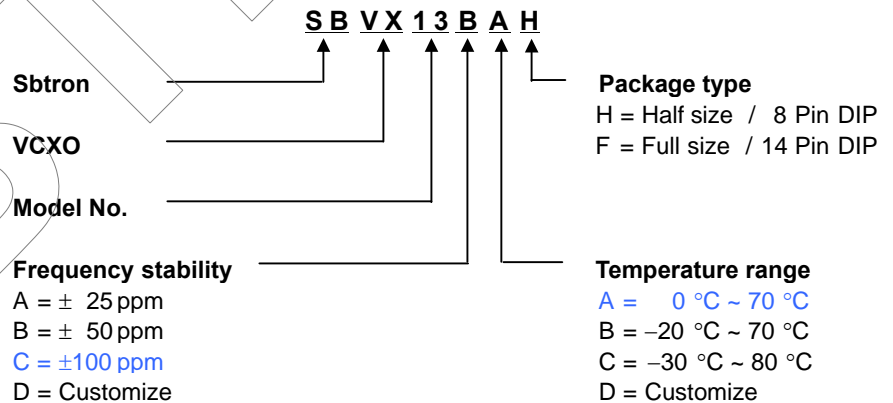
S B V X 1 3 B A H

Sbtron

VCXO

Model No.

Frequency stability
A = ± 25 ppm
B = ± 50 ppm
C = ±100 ppm
D = Customize

Package type
H = Half size / 8 Pin DIP
F = Full size / 14 Pin DIP

Temperature range
A = 0 °C ~ 70 °C
B = −20 °C ~ 70 °C
C = −30 °C ~ 80 °C
D = Customize